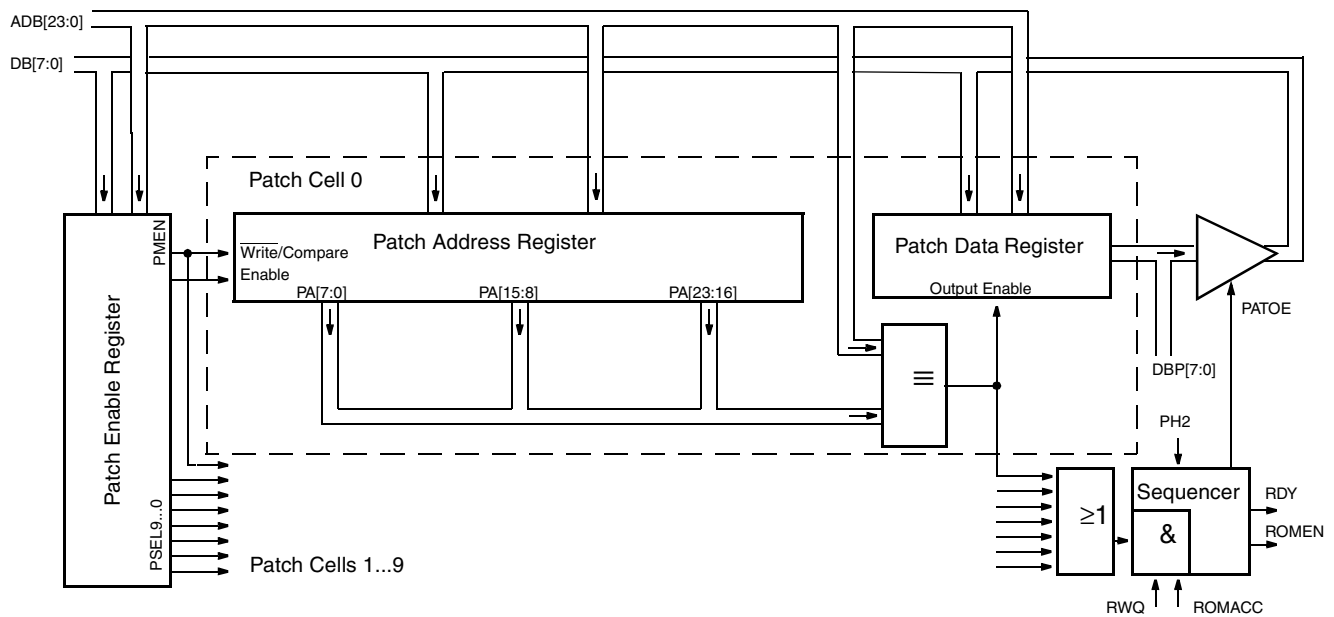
ADB[23:0]
DB[7:0]

Patch Cell 0

Patch Enable Register
PMEN
PSEL9...0

$\overline{\text{Write}}$/Compare Enable

Patch Address Register

PA[7:0]
PA[15:8]
PA[23:16]

Patch Data Register
Output Enable

PATOE

DBP[7:0]

≡

PH2

≥1

Sequencer

&

RDY
ROMEN

RWQ
ROMACC

Patch Cells 1...9